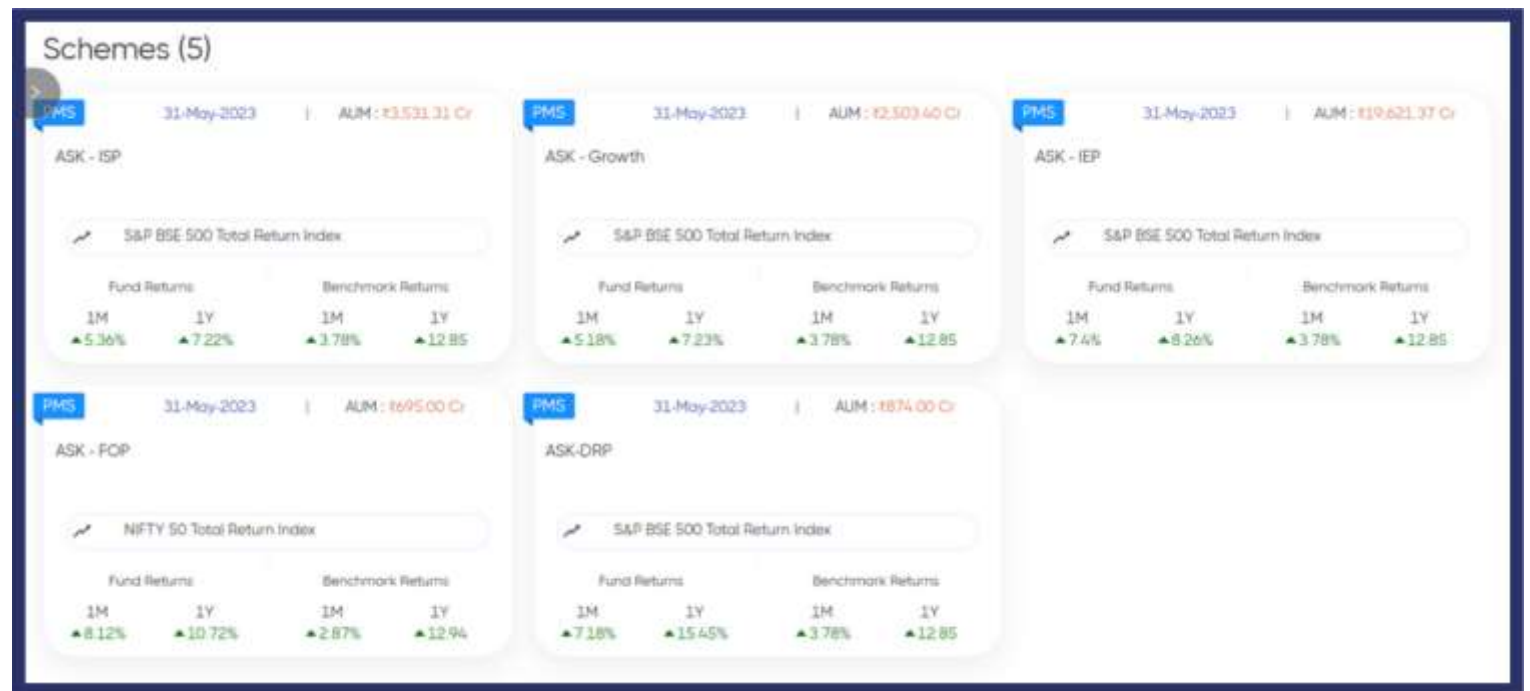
Schemes (5)

PMS 31-May-2023 | AUM : ₹3,531.31 Cr

ASK - ISP

S&P BSE 500 Total Return Index

Fund Returns Benchmark Returns

| 1M | 1Y | 1M | 1Y |
|---|---|---|---|
| ▲5.36% | ▲7.22% | ▲3.78% | ▲12.85 |

PMS 31-May-2023 | AUM : ₹2,503.40 Cr

ASK - Growth

S&P BSE 500 Total Return Index

Fund Returns Benchmark Returns

| 1M | 1Y | 1M | 1Y |
|---|---|---|---|
| ▲5.18% | ▲7.23% | ▲3.78% | ▲12.85 |

PMS 31-May-2023 | AUM : ₹19,621.37 Cr

ASK - IEP

S&P BSE 500 Total Return Index

Fund Returns Benchmark Returns

| 1M | 1Y | 1M | 1Y |
|---|---|---|---|
| ▲7.4% | ▲8.26% | ▲3.78% | ▲12.85 |

PMS 31-May-2023 | AUM : ₹695.00 Cr

ASK - FOP

NIFTY 50 Total Return Index

Fund Returns Benchmark Returns

| 1M | 1Y | 1M | 1Y |
|---|---|---|---|
| ▲8.12% | ▲10.72% | ▲2.87% | ▲12.94 |

PMS 31-May-2023 | AUM : ₹874.00 Cr

ASK-DRP

S&P BSE 500 Total Return Index

Fund Returns Benchmark Returns

| 1M | 1Y | 1M | 1Y |
|---|---|---|---|
| ▲7.18% | ▲15.45% | ▲3.78% | ▲12.85 |